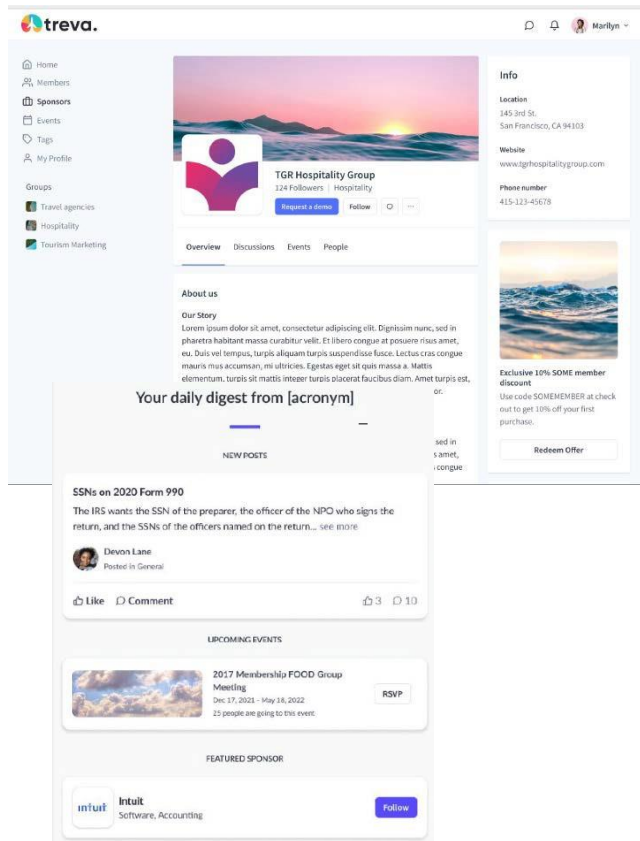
treva.

Marilyn

Home
Members
Sponsors
Events
Tags
My Profile

Groups
Travel agencies
Hospitality
Tourism Marketing

TGR Hospitality Group
124 Followers | Hospitality
Request a demo
Follow

Overview Discussions Events People

About us

Our Story
Lorem ipsum dolor sit amet, consectetur adipiscing elit. Dignissim nunc, sed in pharetra habitant massa curabitur velit. Et libero congue at posuere risus amet, eu. Duis vel tempus, turpis aliquam turpis suspendisse fusce. Lectus cras congue mauris mus accumsan, mi ultricies. Egestas eget sit quis massa a. Mattis elementum, turpis sit mattis integer turpis placerat faucibus diam. Amet turpis est, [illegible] or.

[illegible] sed in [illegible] amet, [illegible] congue

Info

Location
145 3rd St.
San Francisco, CA 94103

Website
www.tgrhospitalitygroup.com

Phone number
415-123-45678

Exclusive 10% SOME member discount
Use code SOMEMEMBER at check out to get 10% off your first purchase.
Redeem Offer

Your daily digest from [acronym]

NEW POSTS

SSNs on 2020 Form 990
The IRS wants the SSN of the preparer, the officer of the NPO who signs the return, and the SSNs of the officers named on the return... see more

Devon Lane
Posted in General

Like Comment 3 10

UPCOMING EVENTS

2017 Membership FOOD Group Meeting
Dec 17, 2021 - May 16, 2022
25 people are going to this event
RSVP

FEATURED SPONSOR

intuit
Intuit
Software, Accounting
Follow